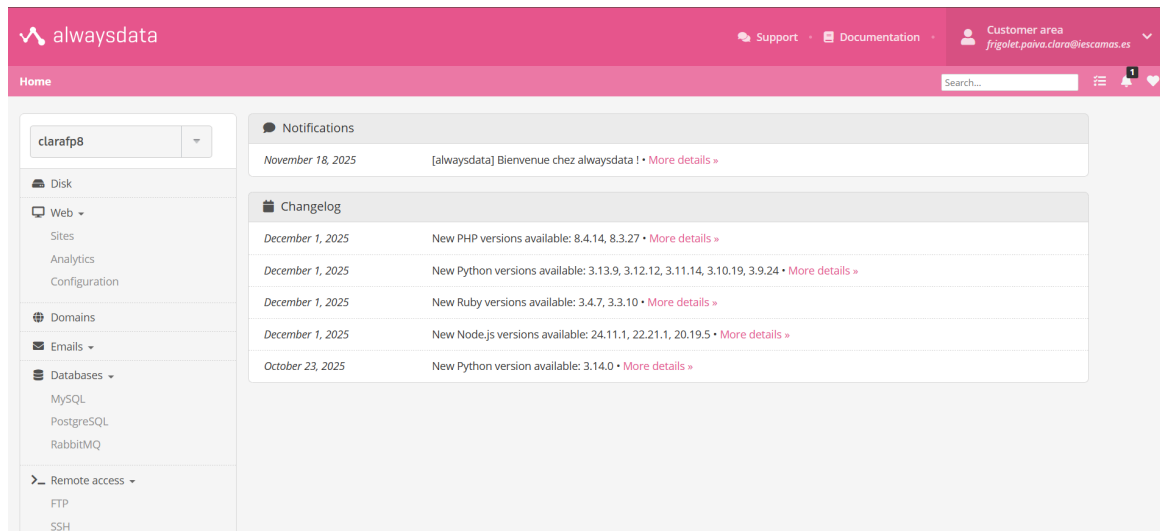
alwaysdata

Support • Documentation • Customer area
frigolet.paiva.clara@iescamas.es

Home

Search...

1

clarafp8

Disk
Web
Sites
Analytics
Configuration
Domains
Emails
Databases
MySQL
PostgreSQL
RabbitMQ
Remote access
FTP
SSH

Notifications

| November 18, 2025 | [alwaysdata] Bienvenue chez alwaysdata ! • More details » |
|---|---|

Changelog

| December 1, 2025 | New PHP versions available: 8.4.14, 8.3.27 • More details » |
|---|---|
| December 1, 2025 | New Python versions available: 3.13.9, 3.12.12, 3.11.14, 3.10.19, 3.9.24 • More details » |
| December 1, 2025 | New Ruby versions available: 3.4.7, 3.3.10 • More details » |
| December 1, 2025 | New Node.js versions available: 24.11.1, 22.21.1, 20.19.5 • More details » |
| October 23, 2025 | New Python version available: 3.14.0 • More details » |